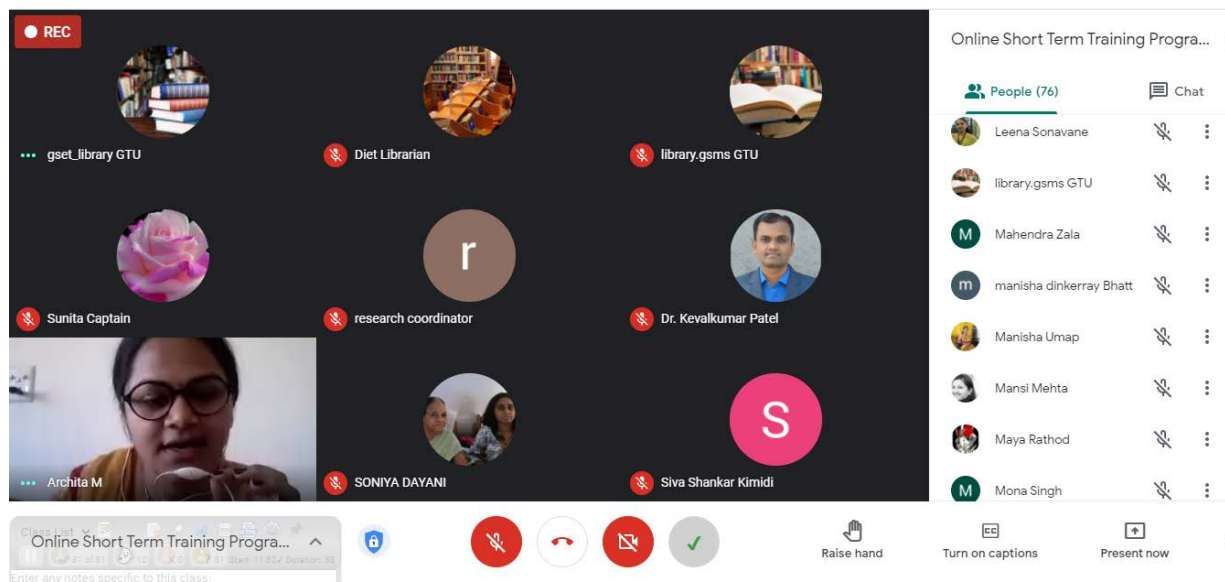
REC

gset_library GTU

Diet Librarian

library.gsms GTU

Sunita Captain

r

research coordinator

Dr. Kevalkumar Patel

Archita M

SONIYA DAYANI

S

Siva Shankar Kimidi

Online Short Term Training Progra...

People (76)

Chat

Leena Sonavane

library.gsms GTU

M

Mahendra Zala

m

manisha dinkerray Bhatt

Manisha Umap

Mansi Mehta

Maya Rathod

M

Mona Singh

Class List

Online Short Term Training Progra...

Enter any notes specific to this class.

Raise hand

Turn on captions

Present now